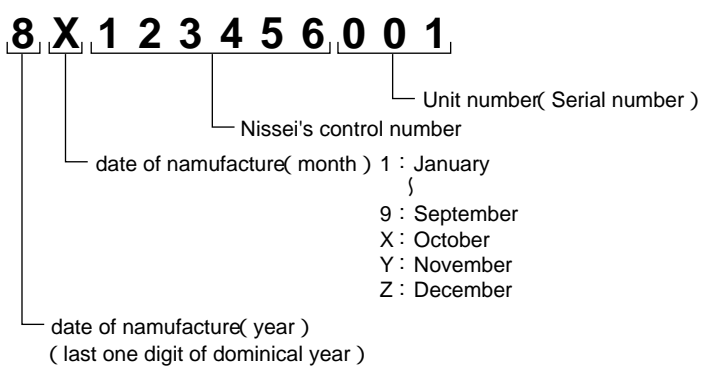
8 X 1 2 3 4 5 6 0 0 1

Unit number( Serial number )

Nissei's control number

date of namufacture( month ) 1：January
∫
9：September
X：October
Y：November
Z：December

date of namufacture( year )
( last one digit of dominical year )